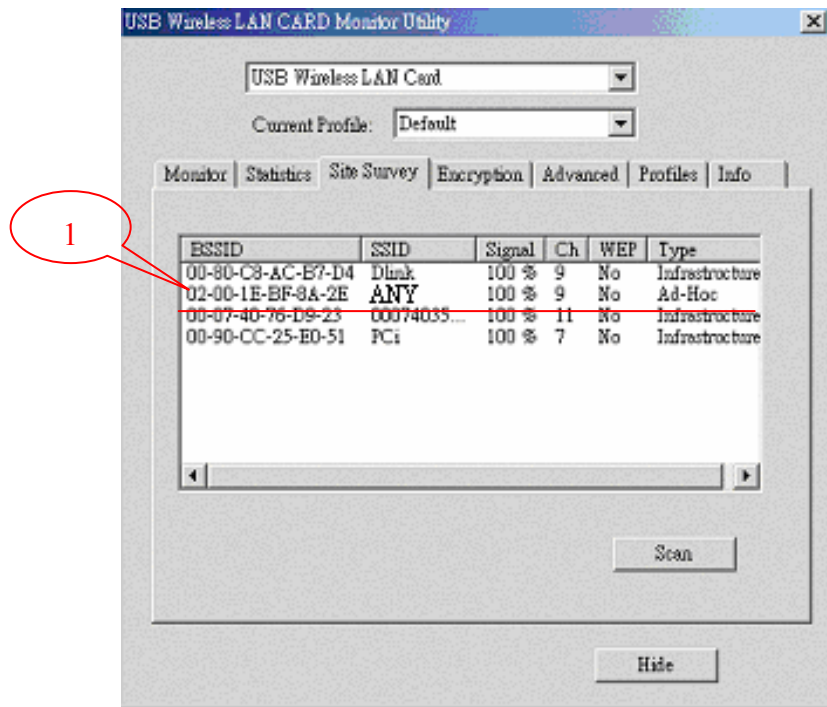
USB Wireless LAN CARD Monitor Utility

USB Wireless LAN Card

Current Profile: Default

Monitor | Statistics | Site Survey | Encryption | Advanced | Profiles | Info

1

| BSSID | SSID | Signal | Ch | WEP | Type |
|---|---|---|---|---|---|
| 00-80-C8-AC-B7-D4 | Dlink | 100 % | 9 | No | Infrastructure |
| 02-00-1E-BF-8A-2E | ANY | 100 % | 9 | No | Ad-Hoc |
| 00-07-40-76-D9-23 | 00074035... | 100 % | 11 | No | Infrastructure |
| 00-90-CC-25-E0-51 | PCi | 100 % | 7 | No | Infrastructure |

Scan

Hide